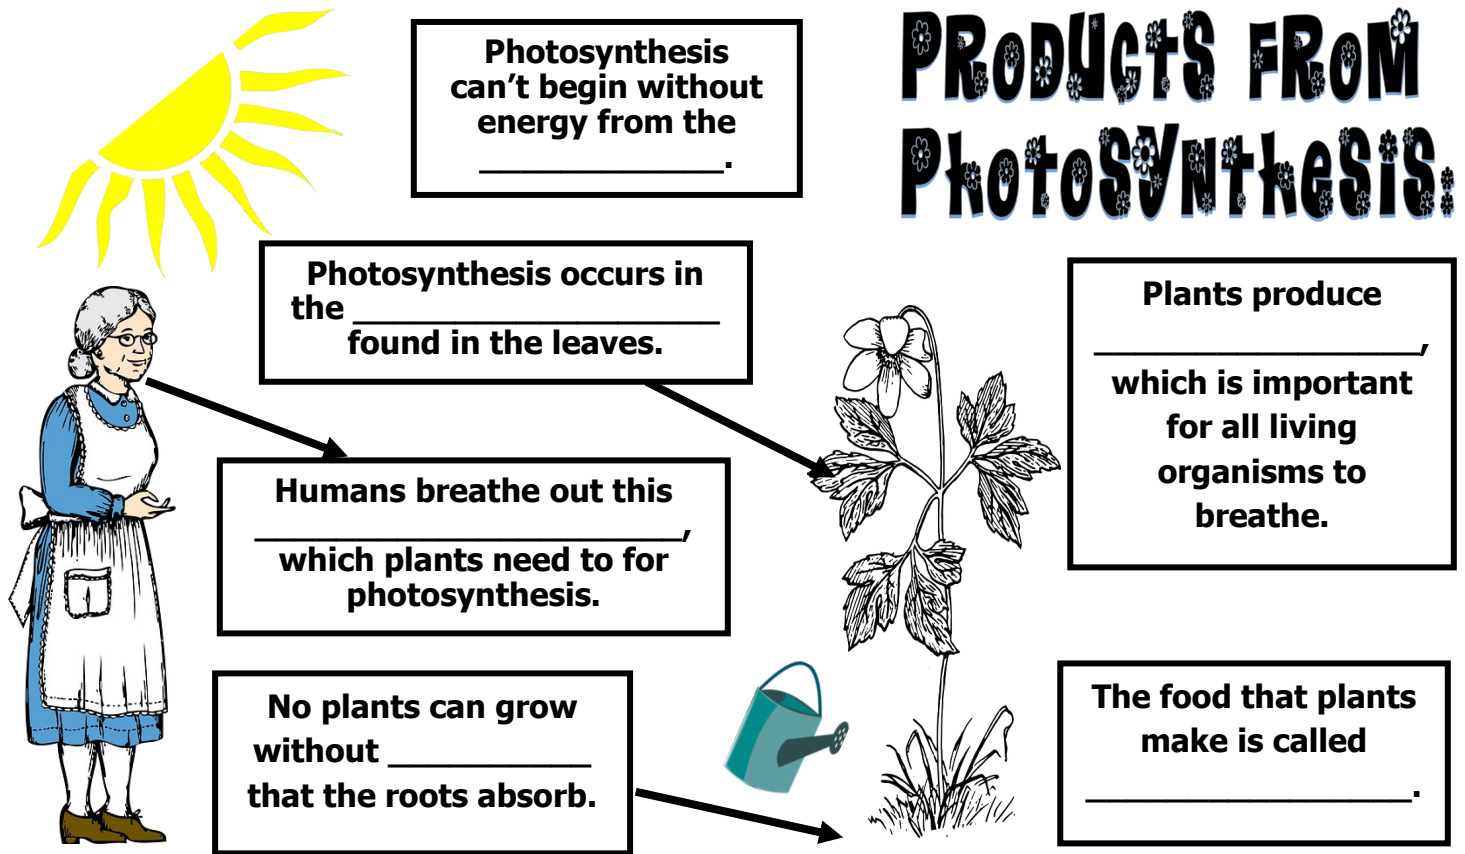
Products From Photosynthesis:

Photosynthesis can't begin without energy from the ______________.

Photosynthesis occurs in the ______________________ found in the leaves.

Plants produce ___________________, which is important for all living organisms to breathe.

Humans breathe out this __________________________, which plants need to for photosynthesis.

No plants can grow without ____________ that the roots absorb.

The food that plants make is called ___________________.